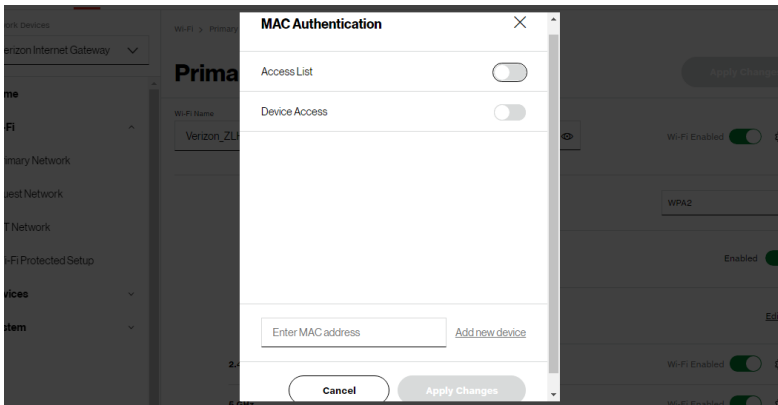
ork Devices
erizon Internet Gateway

me
Fi
imary Network
uest Network
T Network
i-Fi Protected Setup
vices
stem

Wi-Fi > Primary

Prima

Wi-Fi Name
Verizon_ZLH

Apply Changes

Wi-Fi Enabled

WPA2

Enabled

Edi

2.4

Wi-Fi Enabled

5 GHz

Wi-Fi Enabled

MAC Authentication

Access List

Device Access

Enter MAC address

Add new device

Cancel

Apply Changes